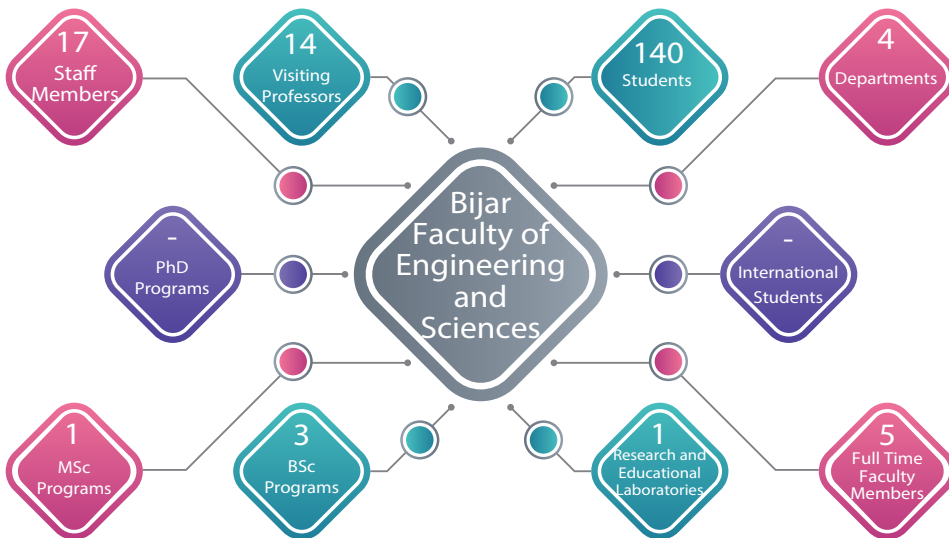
17
Staff Members

14
Visiting Professors

140
Students

4
Departments

-
PhD Programs

Bijar Faculty of Engineering and Sciences

-
International Students

1
MSc Programs

3
BSc Programs

1
Research and Educational Laboratories

5
Full Time Faculty Members